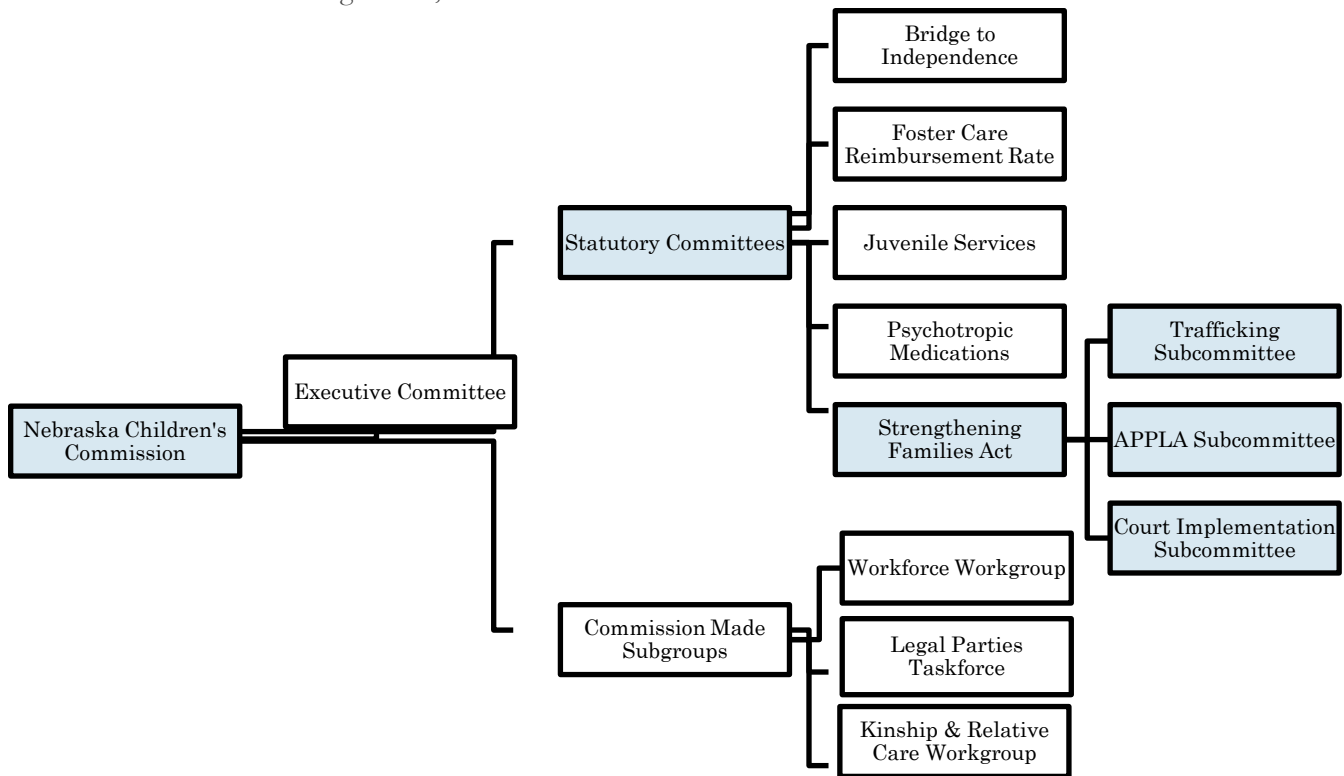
Nebraska Children's Commission

Executive Committee

Statutory Committees

Bridge to Independence

Foster Care Reimbursement Rate

Juvenile Services

Psychotropic Medications

Strengthening Families Act

Trafficking Subcommittee

APPLA Subcommittee

Court Implementation Subcommittee

Commission Made Subgroups

Workforce Workgroup

Legal Parties Taskforce

Kinship & Relative Care Workgroup